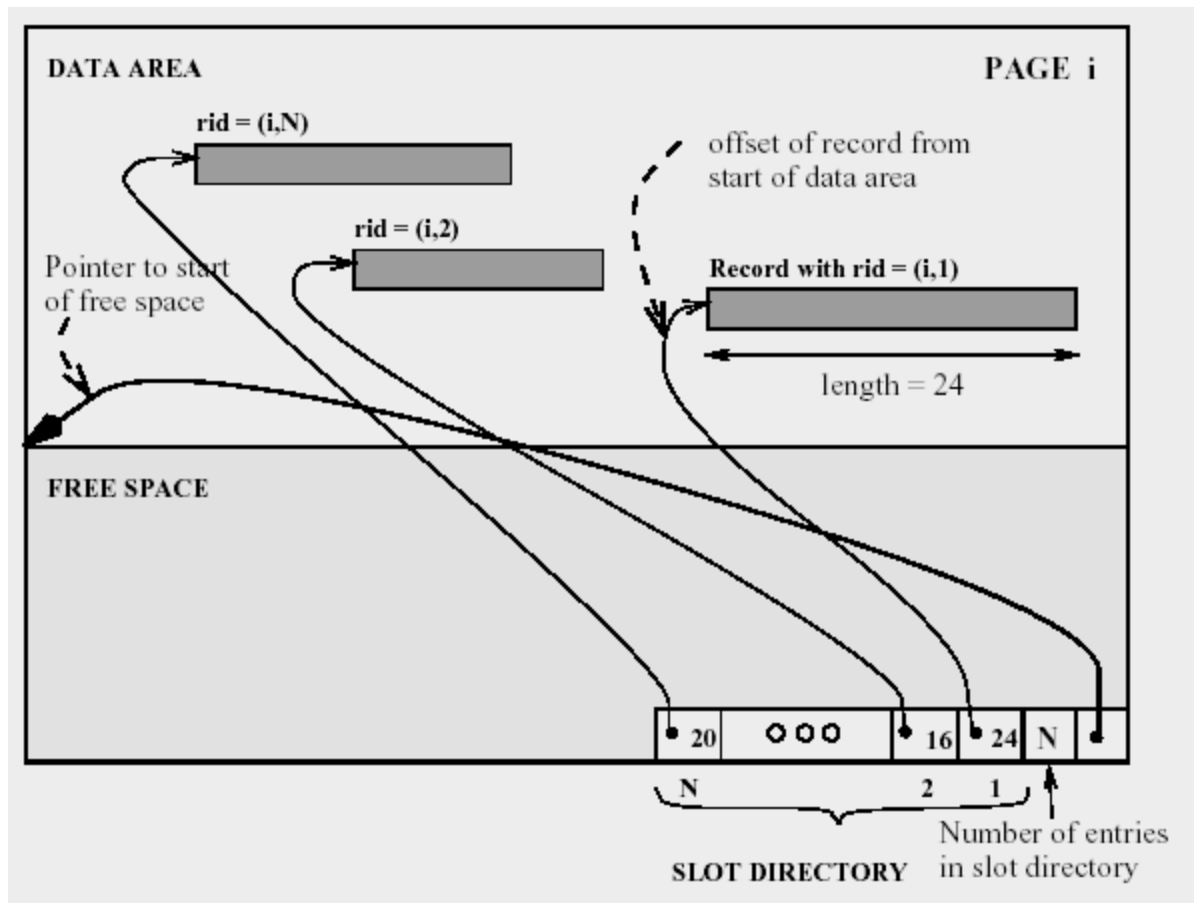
DATA AREA

PAGE i

rid = (i,N)

offset of record from start of data area

rid = (i,2)

Pointer to start of free space

Record with rid = (i,1)

length = 24

FREE SPACE

20

ooo

16

24

N

N

2

1

Number of entries in slot directory

SLOT DIRECTORY